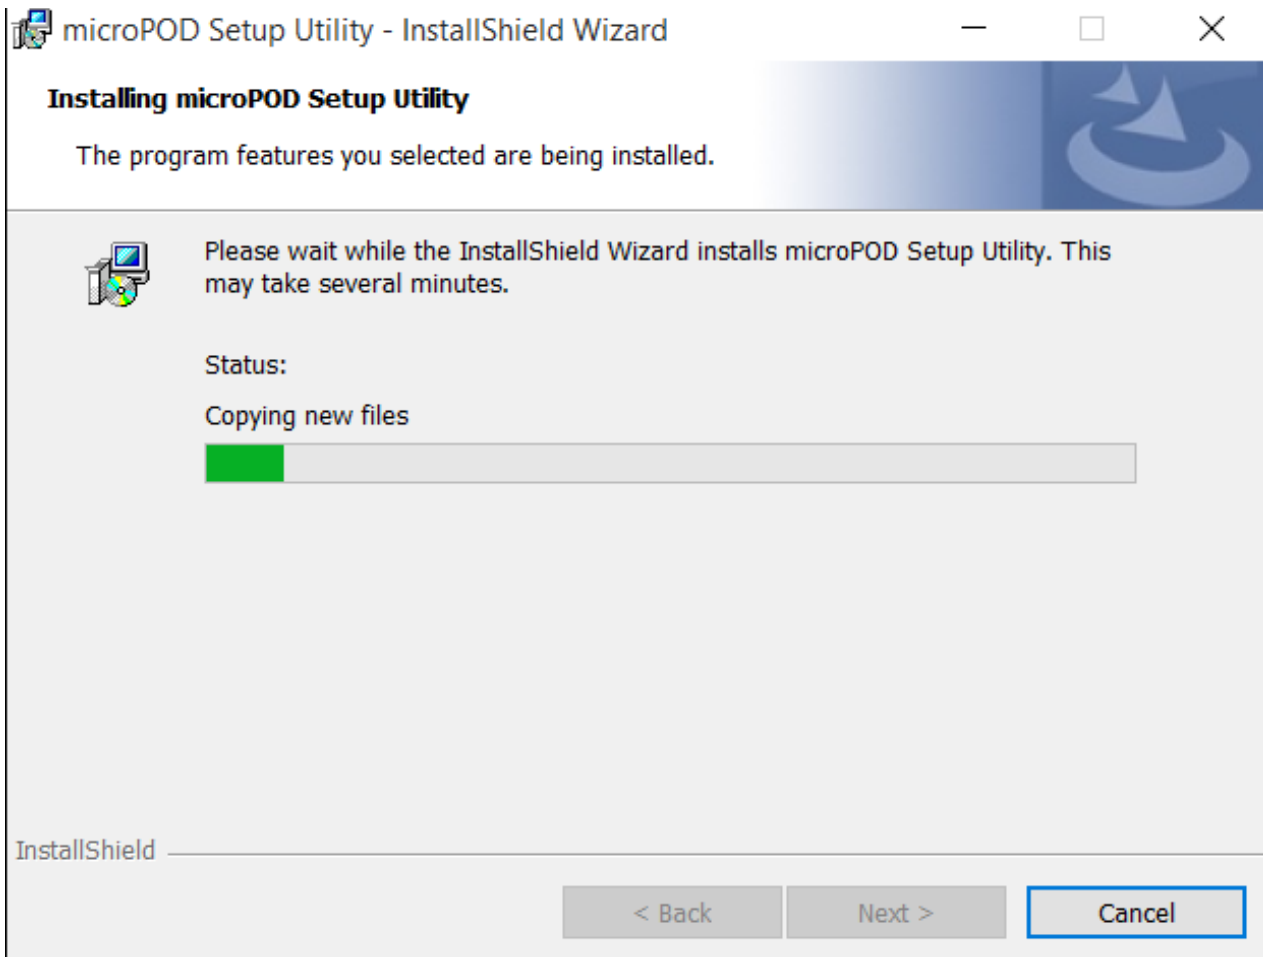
microPOD Setup Utility - InstallShield Wizard

Installing microPOD Setup Utility

The program features you selected are being installed.

Please wait while the InstallShield Wizard installs microPOD Setup Utility. This may take several minutes.

Status:

Copying new files

InstallShield

< Back

Next >

Cancel